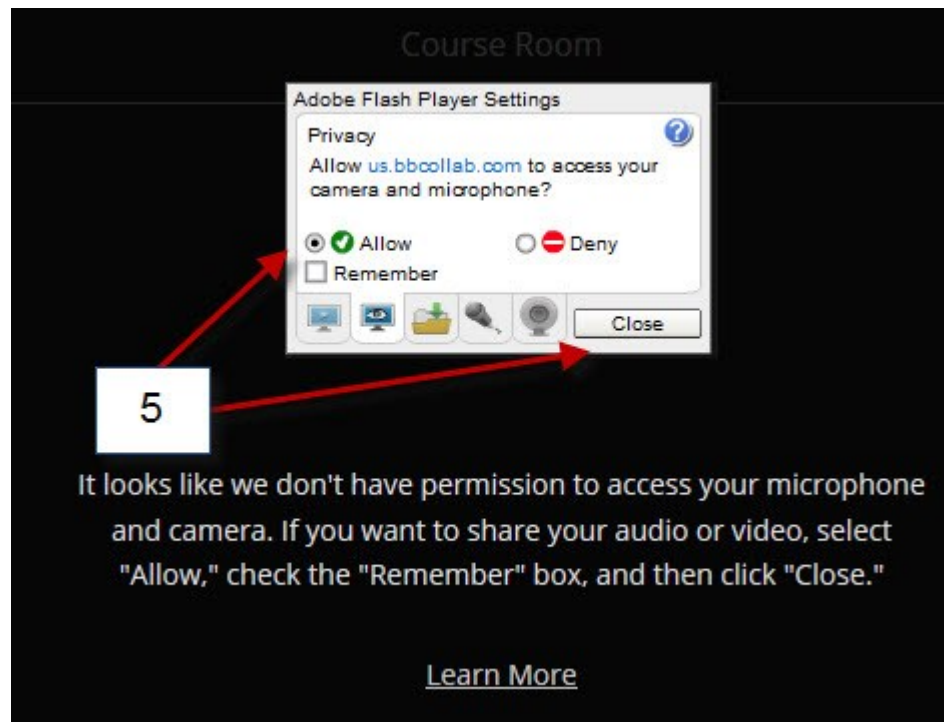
Course Room

Adobe Flash Player Settings

Privacy

Allow us.bbcollab.com to access your camera and microphone?

Allow

Deny

Remember

Close

5

It looks like we don't have permission to access your microphone and camera. If you want to share your audio or video, select "Allow," check the "Remember" box, and then click "Close."

Learn More